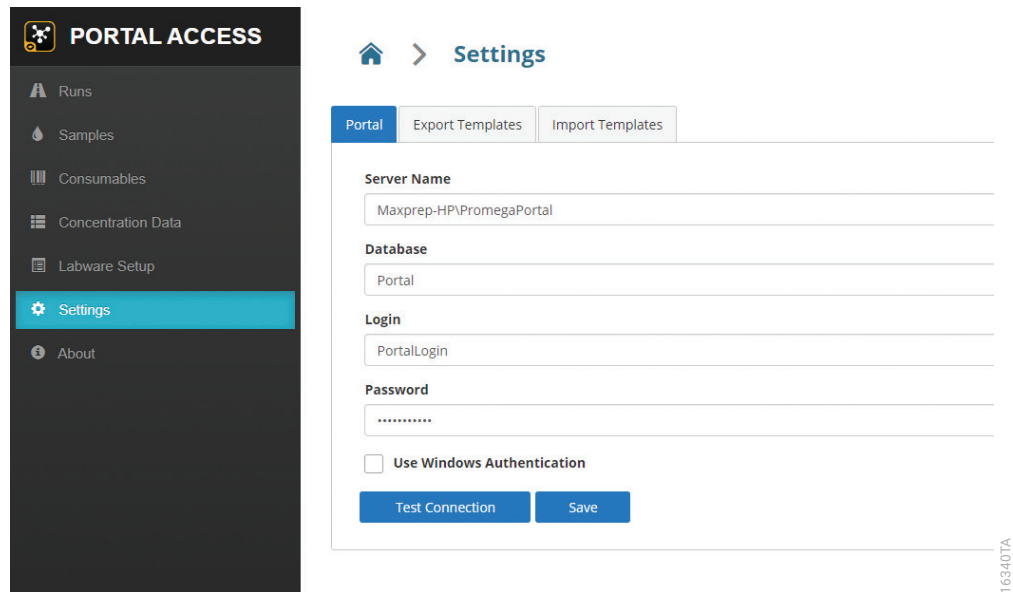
PORTAL ACCESS

Runs

Samples

Consumables

Concentration Data

Labware Setup

Settings

About

Settings

Portal | Export Templates | Import Templates

Server Name

Maxprep-HP\PromegaPortal

Database

Portal

Login

PortalLogin

Password

•••••••••••

Use Windows Authentication

Test Connection

Save

16340TA